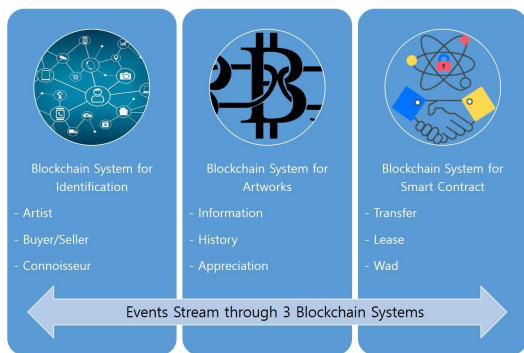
Blockchain System for Identification

- Artist
- Buyer/Seller
- Connoisseur

Blockchain System for Artworks

- Information
- History
- Appreciation

Blockchain System for Smart Contract

- Transfer
- Lease
- Wad

Events Stream through 3 Blockchain Systems